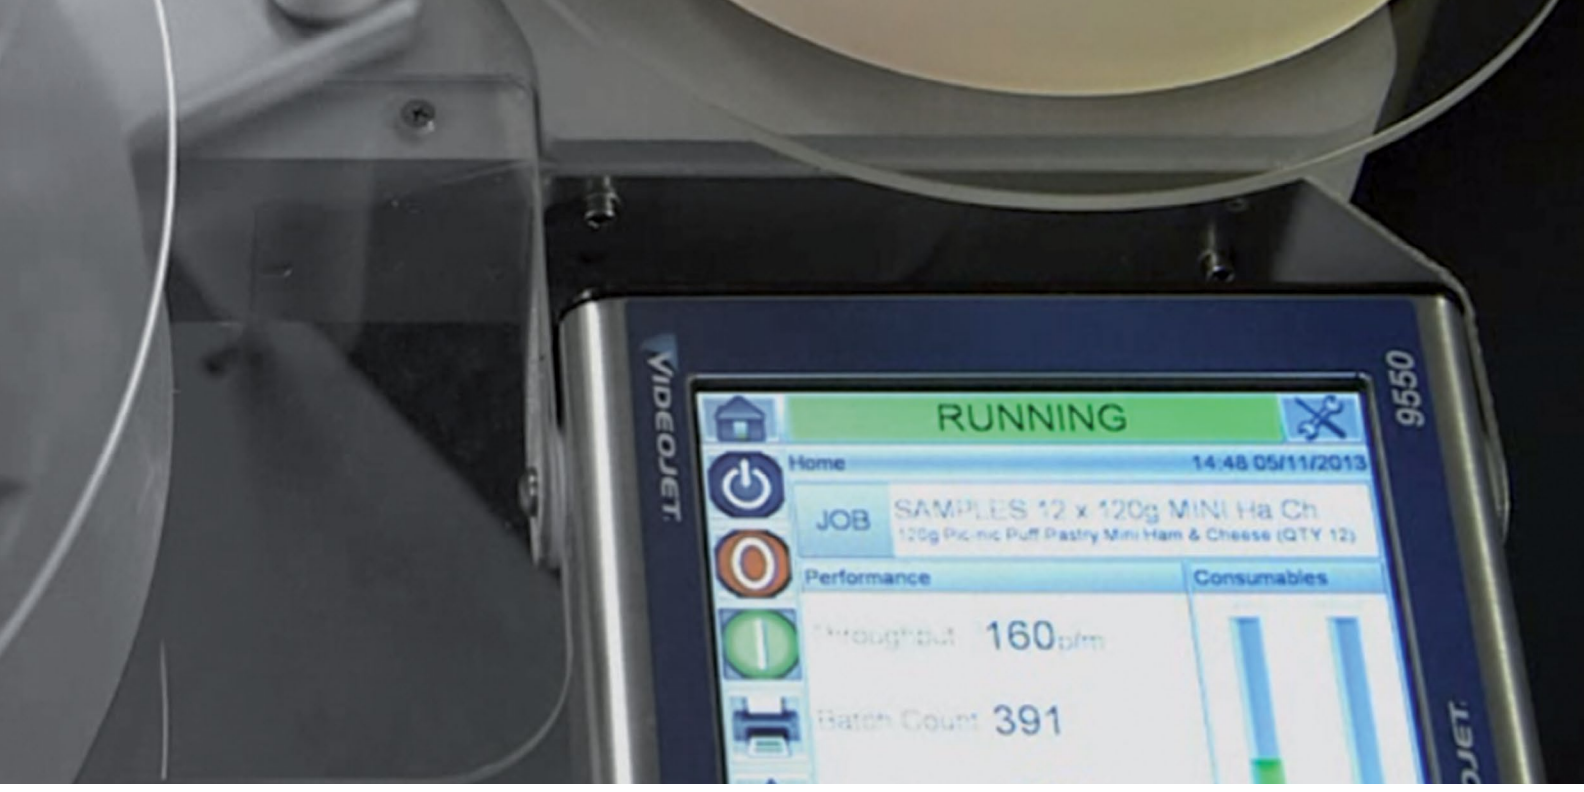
VIDEOJET.

9550

RUNNING

Home

14:48 05/11/2013

JOB

SAMPLES 12 x 120g MINI Ha Ch

120g Pic-nic Puff Pastry Mini Ham & Cheese (QTY 12)

Performance

Consumables

Throughput 160ppm

Batch Count 391

OJET.